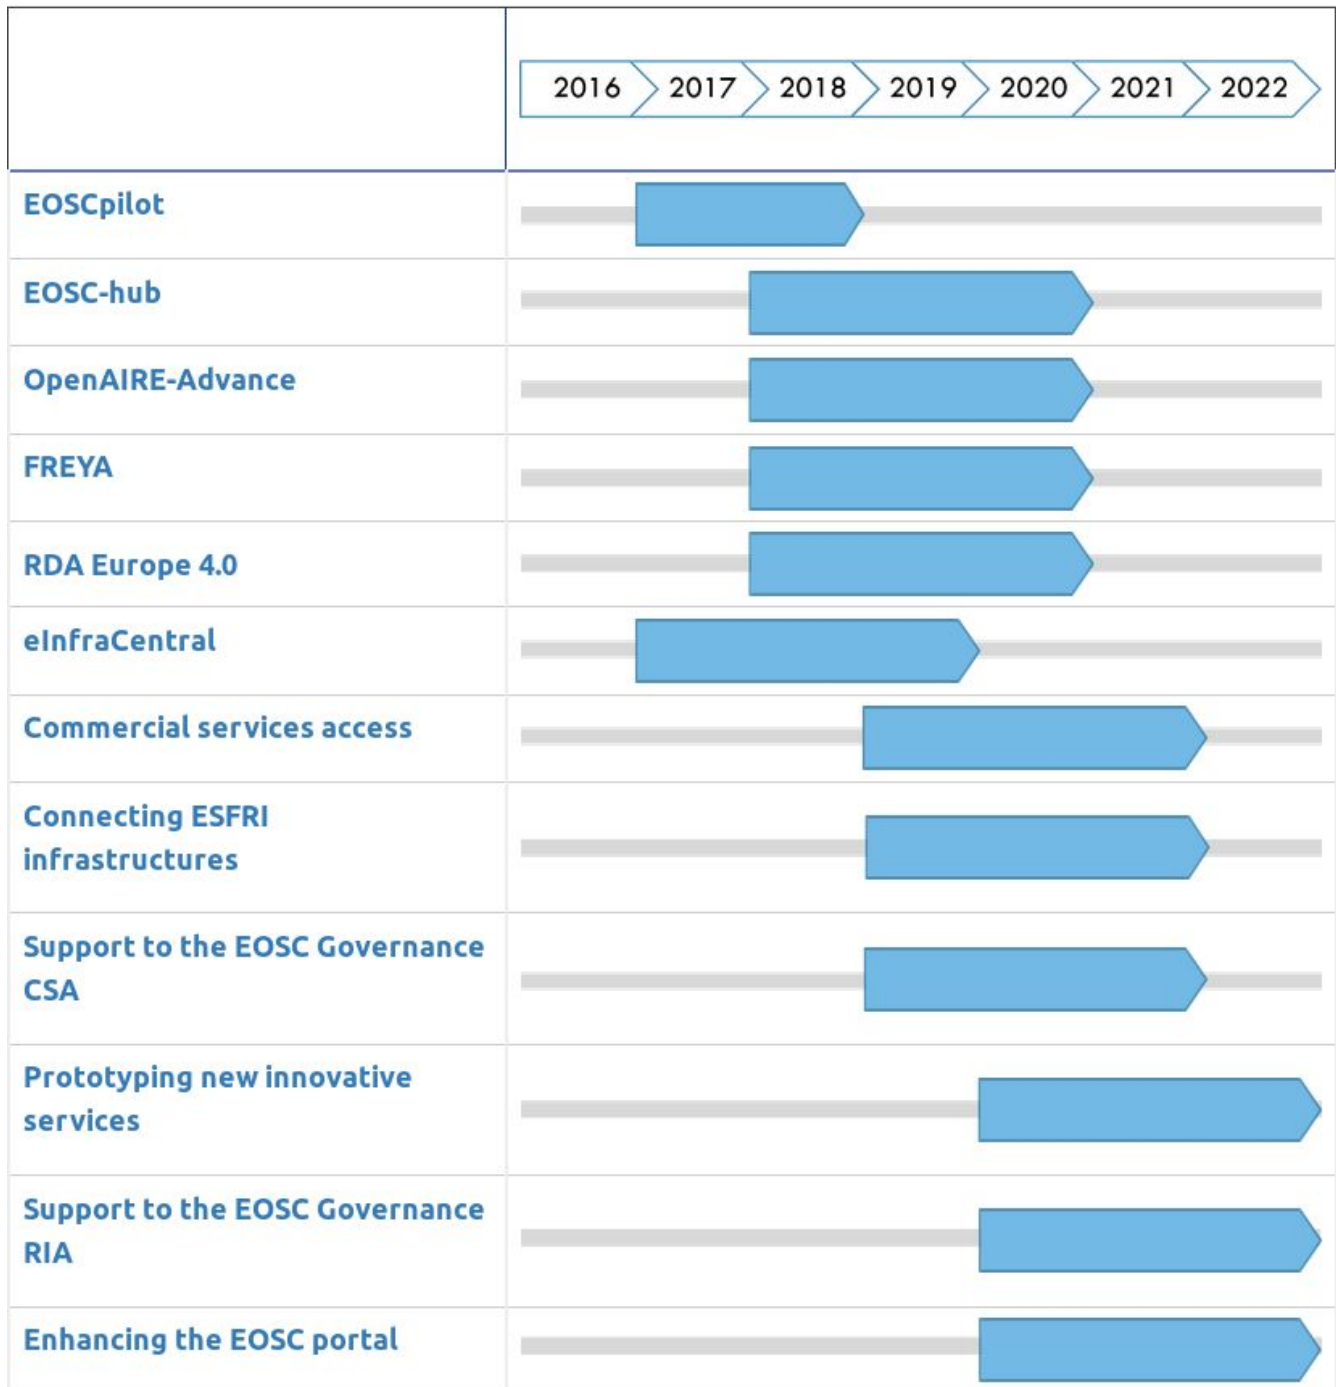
| | 2016 2017 2018 2019 2020 2021 2022 |
|---|---|
| EOSCpilot | |
| EOSC-hub | |
| OpenAIRE-Advance | |
| FREYA | |
| RDA Europe 4.0 | |
| eInfraCentral | |
| Commercial services access | |
| Connecting ESFRI infrastructures | |
| Support to the EOSC Governance CSA | |
| Prototyping new innovative services | |
| Support to the EOSC Governance RIA | |
| Enhancing the EOSC portal | |